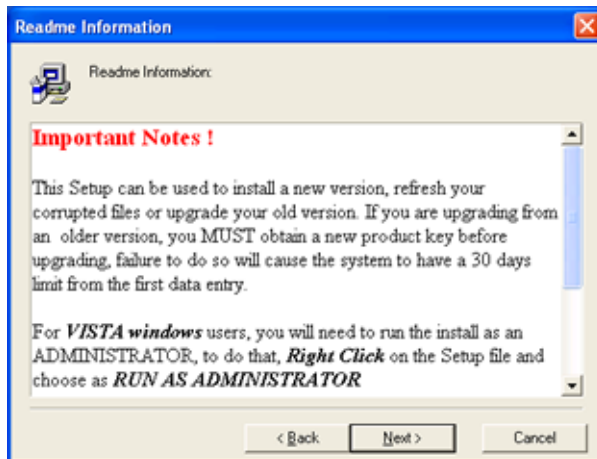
Readme Information

Readme Information:

Important Notes !

This Setup can be used to install a new version, refresh your corrupted files or upgrade your old version. If you are upgrading from an older version, you MUST obtain a new product key before upgrading, failure to do so will cause the system to have a 30 days limit from the first data entry.

For ***VISTA windows*** users, you will need to run the install as an ADMINISTRATOR, to do that, ***Right Click*** on the Setup file and choose as ***RUN AS ADMINISTRATOR***

< Back
Next >
Cancel